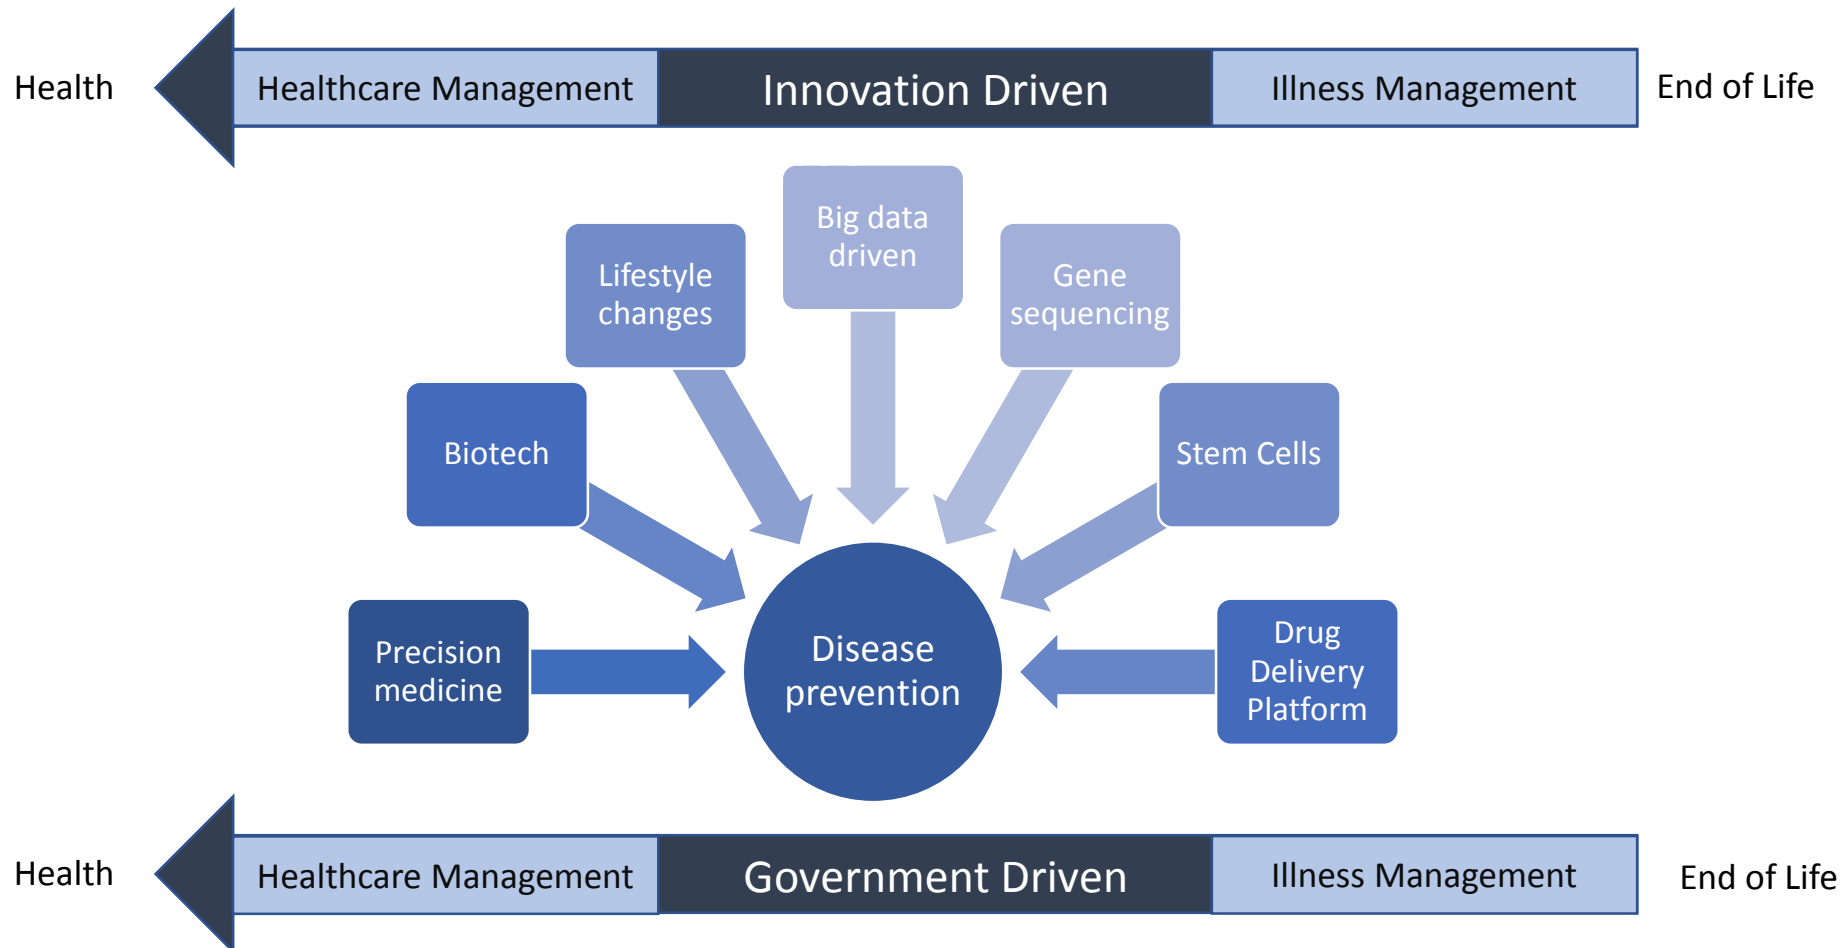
Health

Healthcare Management

Innovation Driven

Illness Management

End of Life

Big data driven

Lifestyle changes

Gene sequencing

Biotech

Stem Cells

Precision medicine

Disease prevention

Drug Delivery Platform

Health

Healthcare Management

Government Driven

Illness Management

End of Life